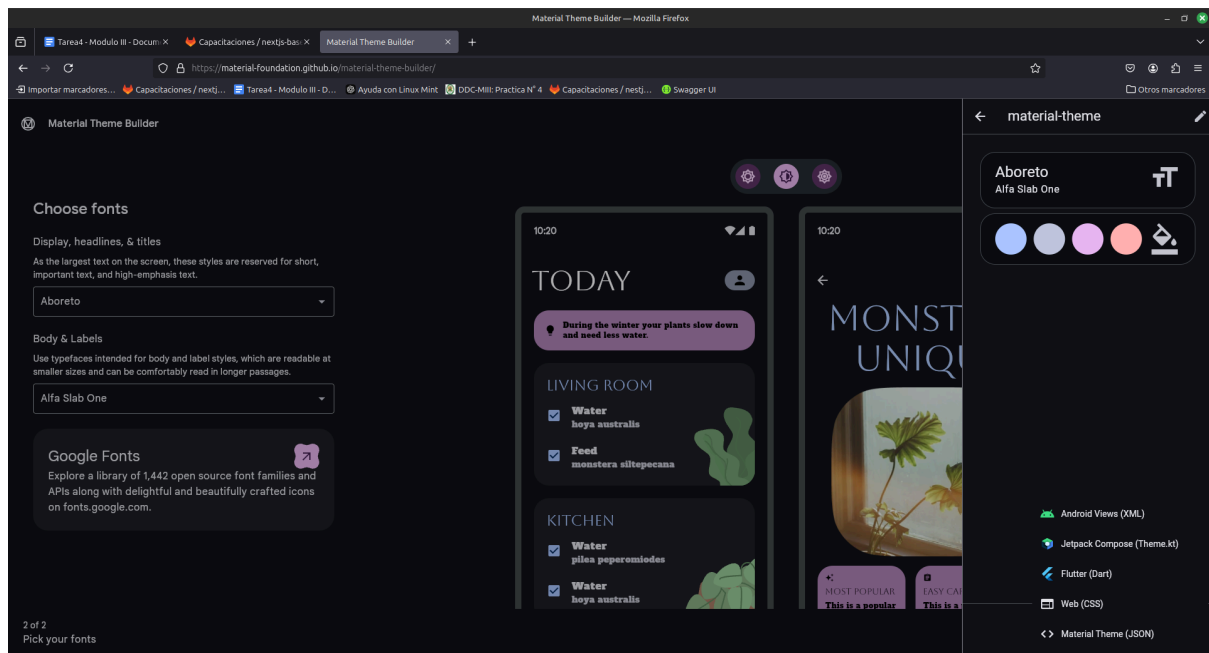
Material Theme Builder — Mozilla Firefox

Tarea4 - Modulo III - Docum ×
Capacitaciones / nextjs-bas ×
Material Theme Builder ×

https://material-foundation.github.io/material-theme-builder/

Importar marcadores... Capacitaciones / nextj... Tarea4 - Modulo III - D... Ayuda con Linux Mint DDC-MIII: Practica N° 4 Capacitaciones / nextj... Swagger UI Otros marcadores

Material Theme Builder

Choose fonts

Display, headlines, & titles

As the largest text on the screen, these styles are reserved for short, important text, and high-emphasis text.

Aboreto

Body & Labels

Use typefaces intended for body and label styles, which are readable at smaller sizes and can be comfortably read in longer passages.

Alfa Slab One

Google Fonts

Explore a library of 1,442 open source font families and APIs along with delightful and beautifully crafted icons on fonts.google.com.

2 of 2
Pick your fonts

10:20

TODAY

During the winter your plants slow down and need less water.

LIVING ROOM

Water
hoya australis

Feed
monstera siltepecana

KITCHEN

Water
pilea peperomiodes

Water
hoya australis

10:20

MONST
UNIQU

MOST POPULAR
This is a popular

EASY CA
This is a

material-theme

Aboreto
Alfa Slab One

Android Views (XML)
Jetpack Compose (Theme.kt)
Flutter (Dart)
Web (CSS)
Material Theme (JSON)